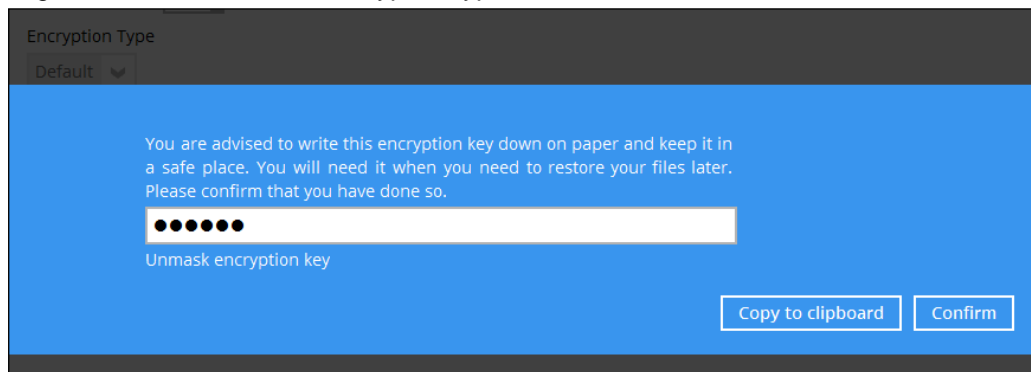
Encryption Type

Default

You are advised to write this encryption key down on paper and keep it in a safe place. You will need it when you need to restore your files later. Please confirm that you have done so.

●●●●●●

Unmask encryption key

Copy to clipboard

Confirm